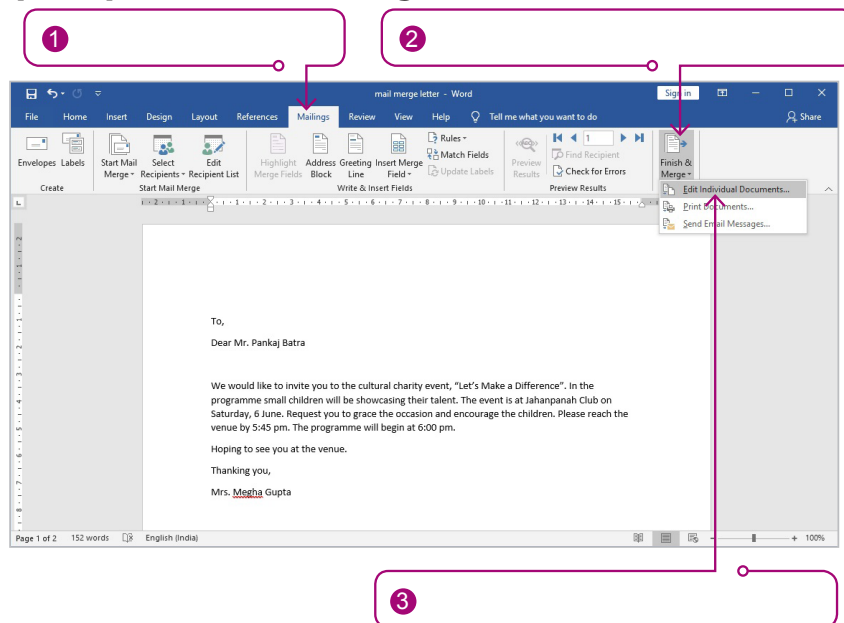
1

2

mail merge letter - Word
Sign in
File Home Insert Design Layout References Mailings Review View Help Tell me what you want to do
Share

Envelopes Labels
Create
Start Mail Merge
Select Recipients
Edit Recipient List
Start Mail Merge
Highlight Merge Fields
Address Block
Greeting Line
Insert Merge Field
Rules
Match Fields
Update Labels
Write & Insert Fields
Preview Results
1
Find Recipient
Check for Errors
Preview Results
Finish & Merge
Edit Individual Documents...
Print Documents...
Send Email Messages...

To,

Dear Mr. Pankaj Batra

We would like to invite you to the cultural charity event, "Let's Make a Difference". In the programme small children will be showcasing their talent. The event is at Jahanpanah Club on Saturday, 6 June. Request you to grace the occasion and encourage the children. Please reach the venue by 5:45 pm. The programme will begin at 6:00 pm.

Hoping to see you at the venue.

Thanking you,

Mrs. Megha Gupta

Page 1 of 2 152 words English (India) 100%

3